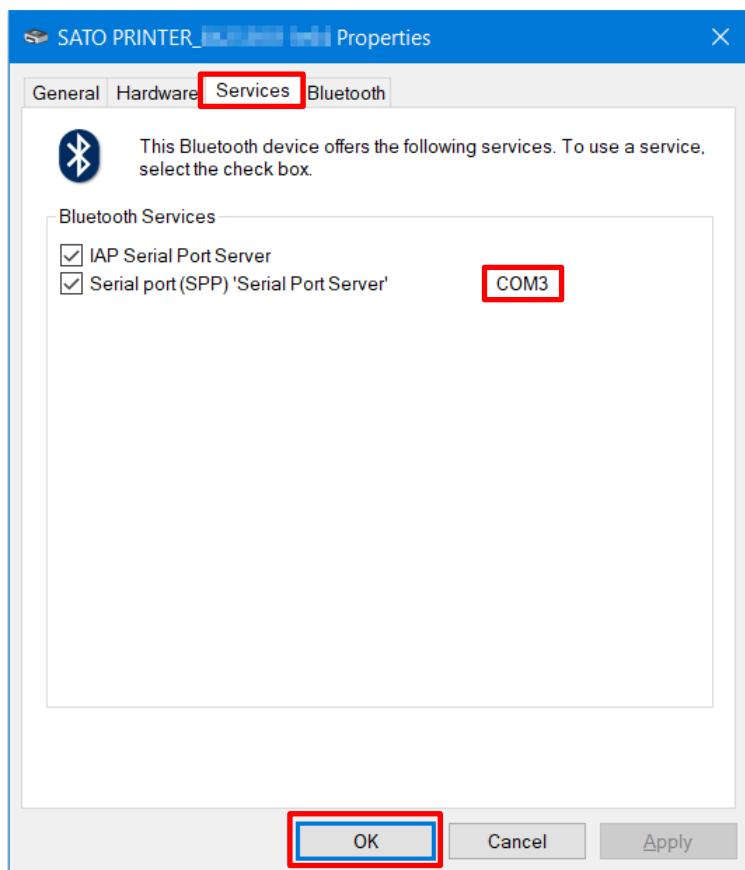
SATO PRINTER_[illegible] Properties

General Hardware Services Bluetooth

This Bluetooth device offers the following services. To use a service, select the check box.

Bluetooth Services

IAP Serial Port Server

Serial port (SPP) 'Serial Port Server' COM3

OK Cancel Apply